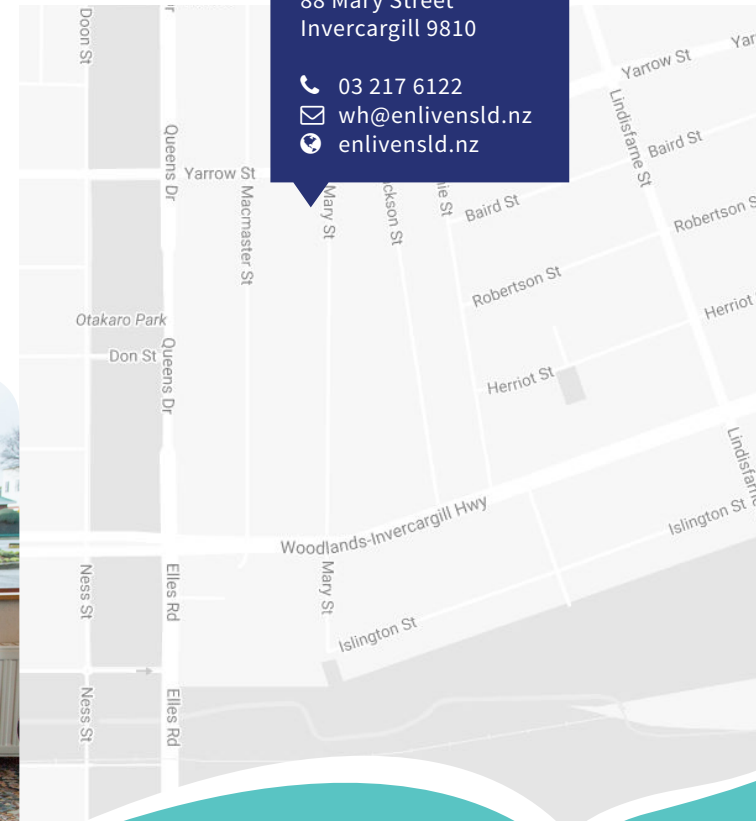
88 Mary Street
Invercargill 9810

03 217 6122
wh@enlivensld.nz
enlivensld.nz

Doon St
Queens Dr
Yarrow St
Macmaster St
Mary St
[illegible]ckson St
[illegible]ie St
Baird St
Yarrow St
Yar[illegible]
Lindisfarne St
Baird St
Robertson S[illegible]
Robertson St
Otakaro Park
Don St
Queens Dr
Herriot St
Herriot
Lindisfarne
Woodlands-Invercargill Hwy
Islington St
Ness St
Elles Rd
Mary St
Islington St
Ness St
Elles Rd